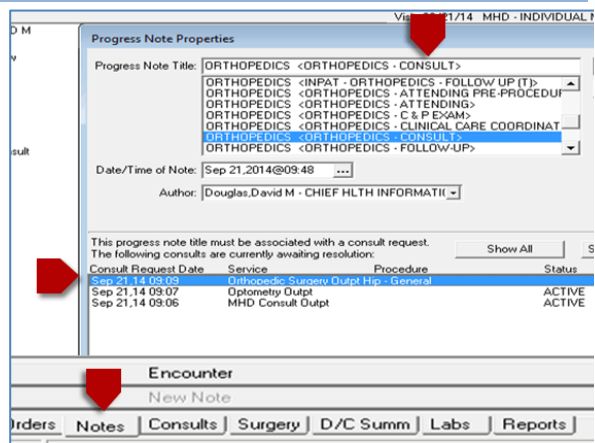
Visit: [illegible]/14 MHD - INDIVIDUAL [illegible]

D M

sult

Progress Note Properties

Progress Note Title: ORTHOPEDICS <ORTHOPEDICS - CONSULT>

ORTHOPEDICS <INPAT - ORTHOPEDICS - FOLLOW UP (T)>
ORTHOPEDICS <ORTHOPEDICS - ATTENDING PRE-PROCEDUR
ORTHOPEDICS <ORTHOPEDICS - ATTENDING>
ORTHOPEDICS <ORTHOPEDICS - C & P EXAM>
ORTHOPEDICS <ORTHOPEDICS - CLINICAL CARE COORDINAT
ORTHOPEDICS <ORTHOPEDICS - CONSULT>
ORTHOPEDICS <ORTHOPEDICS - FOLLOW-UP>

Date/Time of Note: Sep 21,2014@09:48 ...

Author: Douglas,David M - CHIEF HLTH INFORMATI(

This progress note title must be associated with a consult request.
The following consults are currently awaiting resolution:

Show All

| Consult Request Date | Service | Procedure | Status |
|---|---|---|---|
| Sep 21,14 09:09 | Orthopedic Surgery Outpt Hip - General | | |
| Sep 21,14 09:07 | Optometry Outpt | | ACTIVE |
| Sep 21,14 09:06 | MHD Consult Outpt | | ACTIVE |

Encounter

New Note

Orders | Notes | Consults | Surgery | D/C Summ | Labs | Reports